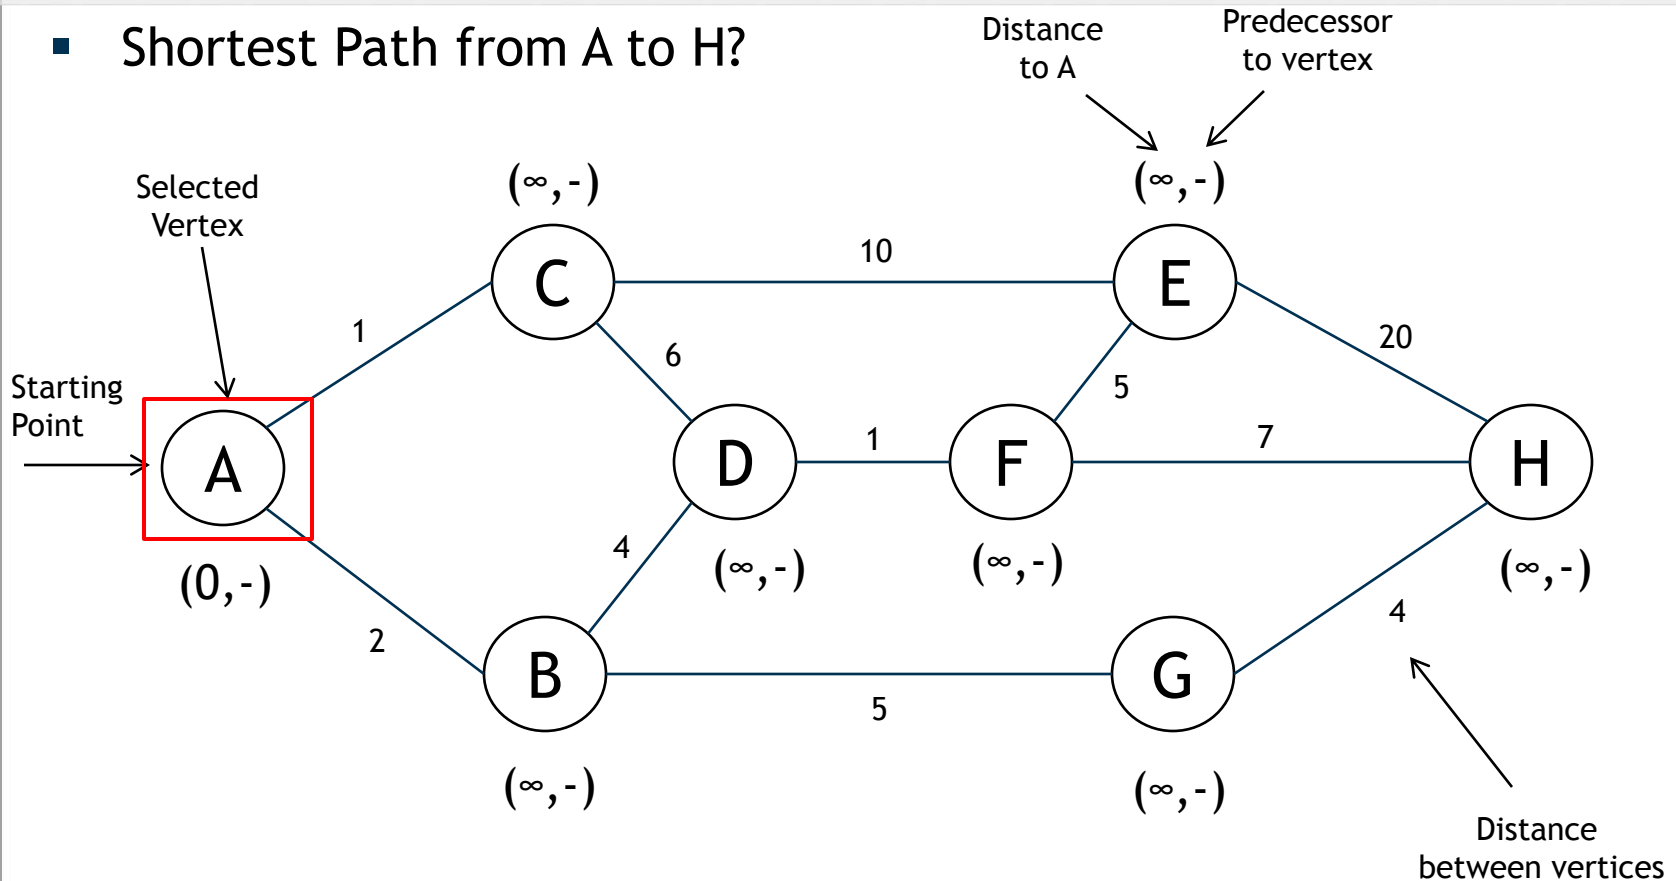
▪ Shortest Path from A to H?

Distance to A

Predecessor to vertex

Selected Vertex

Starting Point

$(\infty,-)$

$(\infty,-)$

10

C

E

1

6

20

5

A

D

1

F

7

H

4

$(\infty,-)$

$(\infty,-)$

$(\infty,-)$

(0,-)

2

4

B

G

5

$(\infty,-)$

$(\infty,-)$

Distance between vertices